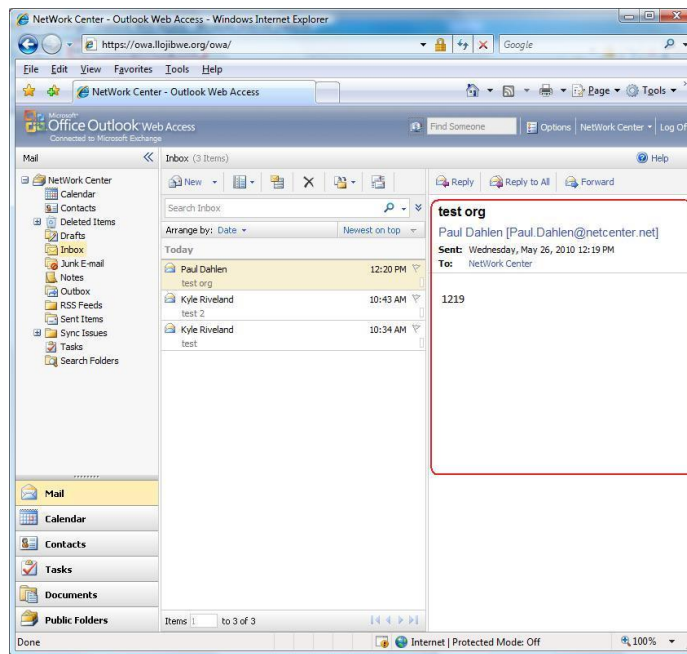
NetWork Center - Outlook Web Access - Windows Internet Explorer

https://owa.llojibwe.org/owa/

Google

File Edit View Favorites Tools Help

NetWork Center - Outlook Web Access

Page Tools

Microsoft Office Outlook Web Access
Connected to Microsoft Exchange

Find Someone

Options NetWork Center Log Of

Mail

Inbox (3 Items)

Help

NetWork Center
Calendar
Contacts
Deleted Items
Drafts
Inbox
Junk E-mail
Notes
Outbox
RSS Feeds
Sent Items
Sync Issues
Tasks
Search Folders

New

Search Inbox

Arrange by: Date

Newest on top

Today

Paul Dahlen 12:20 PM
test org

Kyle Riveland 10:43 AM
test 2

Kyle Riveland 10:34 AM
test

Reply Reply to All Forward

test org

Paul Dahlen [Paul.Dahlen@netcenter.net]

Sent: Wednesday, May 26, 2010 12:19 PM
To: NetWork Center

1219

Mail
Calendar
Contacts
Tasks
Documents
Public Folders

Items 1 to 3 of 3

Done

Internet | Protected Mode: Off

100%